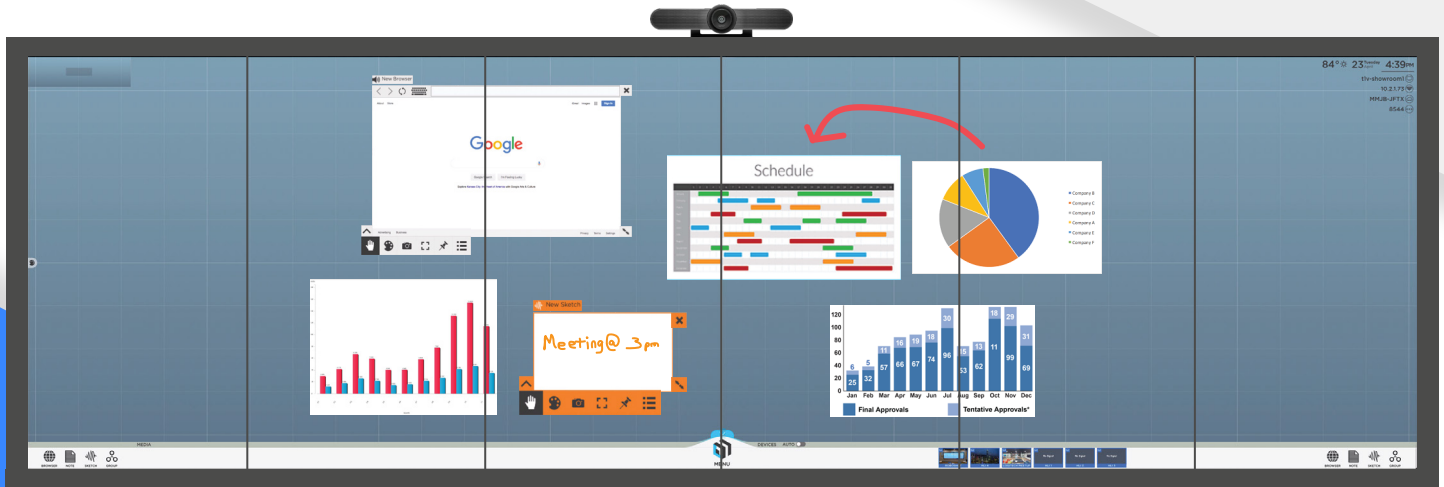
84° 23 Tuesday 4:39 PM
thr-showroom1
10.2.1.73
MMJB-JFTX
8544

New Browser

Google

Schedule

Company B
Company C
Company D
Company A
Company E
Company F

New Sketch
Meeting@ 3pm

| | Jan | Feb | Mar | Apr | May | Jun | Jul | Aug | Sep | Oct | Nov | Dec |
|---|---|---|---|---|---|---|---|---|---|---|---|---|
| Tentative | 6 | 5 | 11 | 16 | 19 | 18 | 30 | 15 | 13 | 18 | 29 | 31 |
| Final | 25 | 32 | 57 | 66 | 67 | 74 | 96 | 53 | 62 | 11 | 99 | 69 |

120
100
80
60
40
20
0

Final Approvals
Tentative Approvals*

MEDIA
DEVICES AUTO
MENU
BROWSER NOTE SKETCH GROUP
BROWSER NOTE SKETCH GROUP